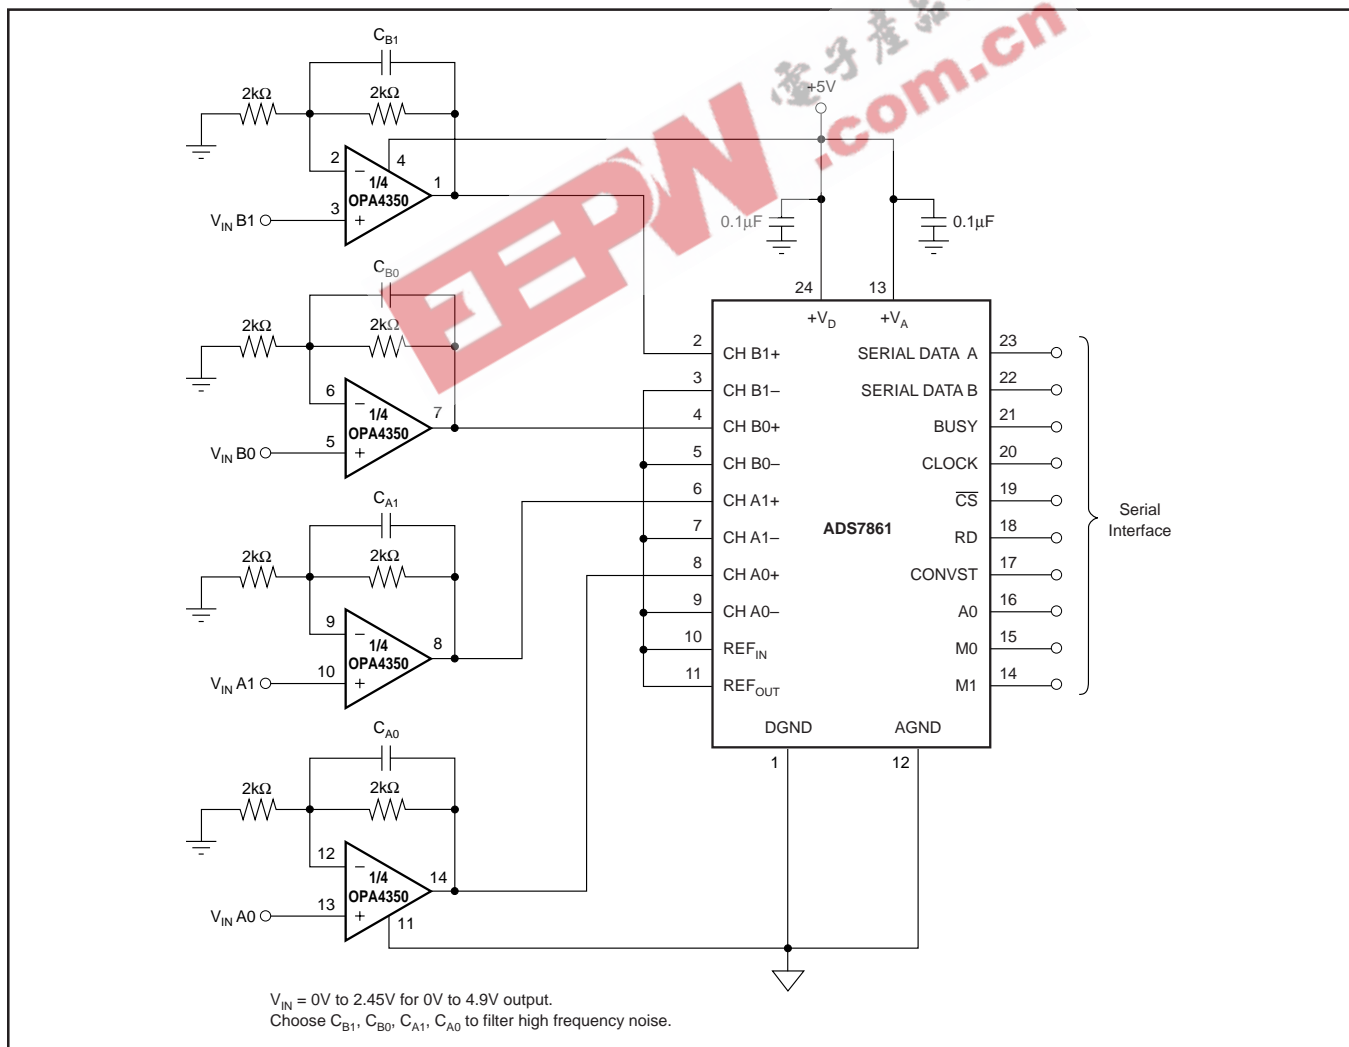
$C_{B1}$
2kΩ
2kΩ
2
4
–
1/4
OPA4350
1
3
+
$V_{IN}$ B1
+5V
0.1µF
0.1µF
24
13
$C_{B0}$
2kΩ
2kΩ
6
–
1/4
OPA4350
7
5
+
$V_{IN}$ B0
$+V_D$
$+V_A$
2 CH B1+
3 CH B1–
4 CH B0+
5 CH B0–
6 CH A1+
7 CH A1–
8 CH A0+
9 CH A0–
10 $REF_{IN}$
11 $REF_{OUT}$
SERIAL DATA A 23
SERIAL DATA B 22
BUSY 21
CLOCK 20
$\overline{CS}$ 19
RD 18
CONVST 17
A0 16
M0 15
M1 14
ADS7861
DGND
AGND
1
12
Serial Interface
$C_{A1}$
2kΩ
2kΩ
9
–
1/4
OPA4350
8
10
+
$V_{IN}$ A1
$C_{A0}$
2kΩ
2kΩ
12
–
1/4
OPA4350
14
13
+
11
$V_{IN}$ A0
EEPW
电子产品
.com.cn

$V_{IN}$ = 0V to 2.45V for 0V to 4.9V output.
Choose $C_{B1}$, $C_{B0}$, $C_{A1}$, $C_{A0}$ to filter high frequency noise.